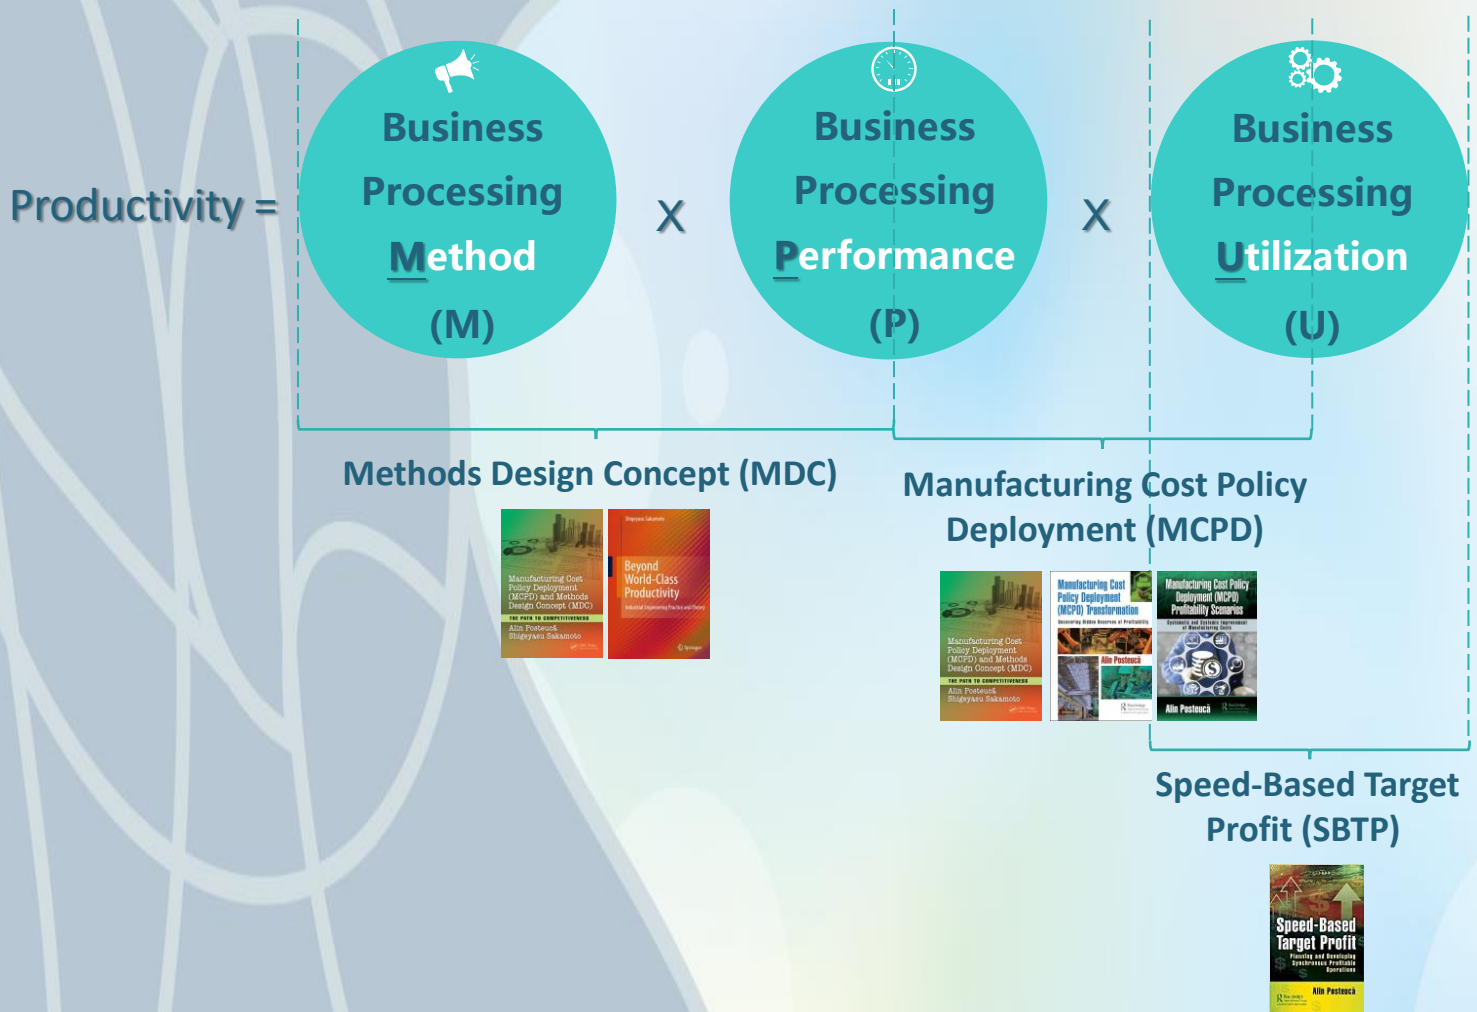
Productivity = Business Processing Method (M) X Business Processing Performance (P) X Business Processing Utilization (U)

Methods Design Concept (MDC)

Manufacturing Cost Policy Deployment (MCPD) and Methods Design Concept (MDC)
THE PATH TO COMPETITIVENESS
Alin Posteucă
Shigeyasu Sakamoto

Shigeyasu Sakamoto
Beyond World-Class Productivity
Industrial Engineering Practice and Theory
Springer

Manufacturing Cost Policy Deployment (MCPD)

Manufacturing Cost Policy Deployment (MCPD) and Methods Design Concept (MDC)
THE PATH TO COMPETITIVENESS
Alin Posteucă
Shigeyasu Sakamoto

Manufacturing Cost Policy Deployment (MCPD) Transformation
Alin Posteucă

Manufacturing Cost Policy Deployment (MCPD) Profitability Scenarios
Alin Posteucă

Speed-Based Target Profit (SBTP)

Speed-Based Target Profit
Alin Posteucă